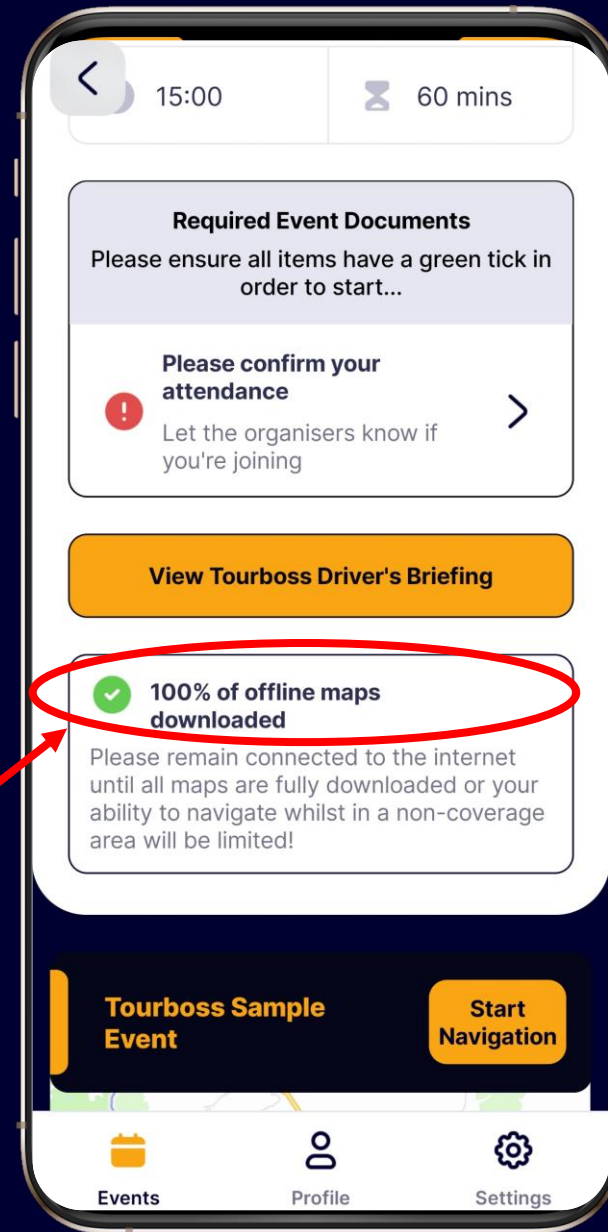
15:00

60 mins

Required Event Documents
Please ensure all items have a green tick in order to start...

Please confirm your attendance
Let the organisers know if you're joining

View Tourboss Driver's Briefing

100% of offline maps downloaded
Please remain connected to the internet until all maps are fully downloaded or your ability to navigate whilst in a non-coverage area will be limited!

Tourboss Sample Event

Start Navigation

Events

Profile

Settings